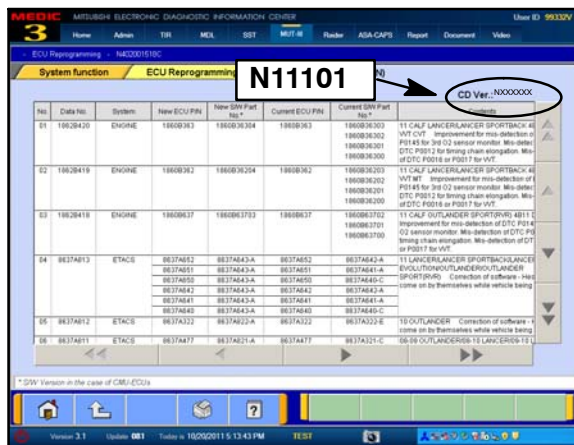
MEDIC 3 MITSUBISHI ELECTRONIC DIAGNOSTIC INFORMATION CENTER User ID 99332V

Home Admin TIR MDL SST MUT-III Raider ASA-CAPS Report Document Video

ECU Reprogramming - N402001518C

System function ECU Reprogramming

N11101

CD Ver.: NXXXXXX

| No. | Data No. | System | New ECU P/N | New S/W Part No.* | Current ECU P/N | Current S/W Part No.* | Contents |
|---|---|---|---|---|---|---|---|
| 01 | 1862B420 | ENGINE | 1860B362 | 1860B36304 | 1860B363 | 1860B36303 1860B36302 1860B36301 1860B36300 | 11 CALF LANCER/LANCER SPORTBACK 4B VVT CVT Improvement for mis-detection of P0145 for 3rd O2 sensor monitor. Mis-detec DTC P0012 for timing chain elongation. Mis of DTC P0016 or P0017 for VVT. |
| 02 | 1862B419 | ENGINE | 1860B362 | 1860B36204 | 1860B362 | 1860B36203 1860B36202 1860B36201 1860B36200 | 11 CALF LANCER/LANCER SPORTBACK 4B VVT MT Improvement for mis-detection of P0145 for 3rd O2 sensor monitor. Mis-detec DTC P0012 for timing chain elongation. Mis of DTC P0016 or P0017 for VVT. |
| 03 | 1862B418 | ENGINE | 1860B637 | 1860B63703 | 1860B637 | 1860B63702 1860B63701 1860B63700 | 11 CALF OUTLANDER SPORT(RVR) 4B11 Improvement for mis-detection of DTC P014 O2 sensor monitor. Mis-detection of DTC P0 timing chain elongation. Mis-detection of DT or P0017 for VVT. |
| 04 | 8637A613 | ETACS | 8637A652 8637A651 8637A650 8637A642 8637A641 8637A640 | 8637A643-A 8637A643-A 8637A643-A 8637A643-A 8637A643-A 8637A643-A | 8637A652 8637A651 8637A650 8637A642 8637A641 8637A640 | 8637A642-A 8637A641-A 8637A640-C 8637A642-A 8637A641-A 8637A640-C | 11 LANCER/LANCER SPORTBACK/LANCER EVOLUTION/OUTLANDER/OUTLANDER SPORT(RVR) Correction of software - He come on by themselves while vehicle being |
| 05 | 8637A612 | ETACS | 8637A322 | 8637A322-A | 8637A322 | 8637A322-E | 10 OUTLANDER Correction of software - come on by themselves while vehicle being |
| 06 | 8637A611 | ETACS | 8637A477 | 8637A621-A | 8637A477 | 8637A321-C | 08-09 OUTLANDER/08-10 LANCER/09-10 |

* S/W Version in the case of CMU-ECUs

Version 3.1 Update 081 Today is 10/20/2011 5:13:43 PM TEST